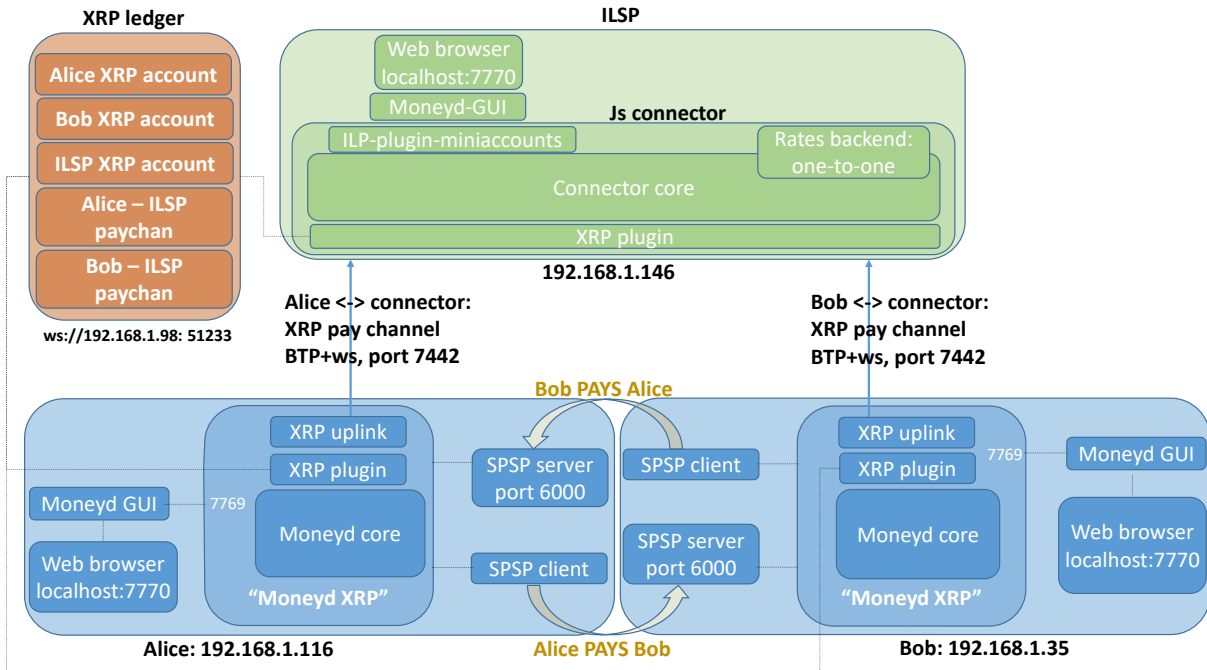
XRP ledger

Alice XRP account

Bob XRP account

ILSP XRP account

Alice – ILSP paychan

Bob – ILSP paychan

ws://192.168.1.98: 51233

ILSP

Web browser localhost:7770

Moneyd-GUI

Js connector

ILP-plugin-miniaccounts

Rates backend: one-to-one

Connector core

XRP plugin

192.168.1.146

Alice <-> connector: XRP pay channel BTP+ws, port 7442

Bob <-> connector: XRP pay channel BTP+ws, port 7442

Bob PAYS Alice

XRP uplink

XRP plugin

Moneyd GUI

7769

Moneyd core

Web browser localhost:7770

"Moneyd XRP"

SPSP server port 6000

SPSP client

SPSP client

SPSP server port 6000

XRP uplink

XRP plugin

7769

Moneyd GUI

Moneyd core

Web browser localhost:7770

"Moneyd XRP"

Alice: 192.168.1.116

Alice PAYS Bob

Bob: 192.168.1.35